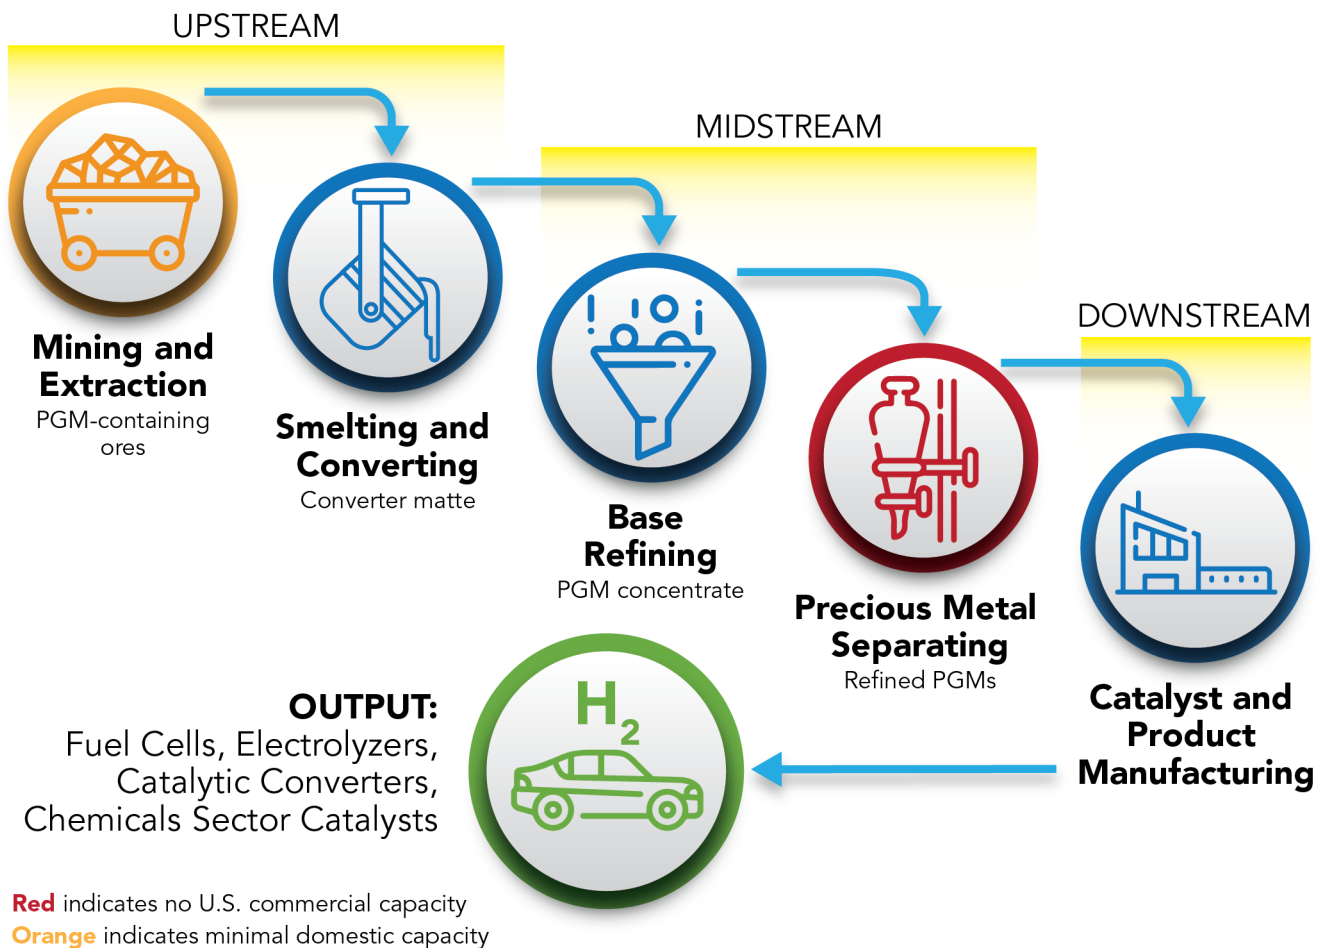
UPSTREAM

MIDSTREAM

DOWNSTREAM

Mining and Extraction
PGM-containing ores

Smelting and Converting
Converter matte

Base Refining
PGM concentrate

Precious Metal Separating
Refined PGMs

Catalyst and Product Manufacturing

$H_2$

OUTPUT:
Fuel Cells, Electrolyzers, Catalytic Converters, Chemicals Sector Catalysts

Red indicates no U.S. commercial capacity
Orange indicates minimal domestic capacity